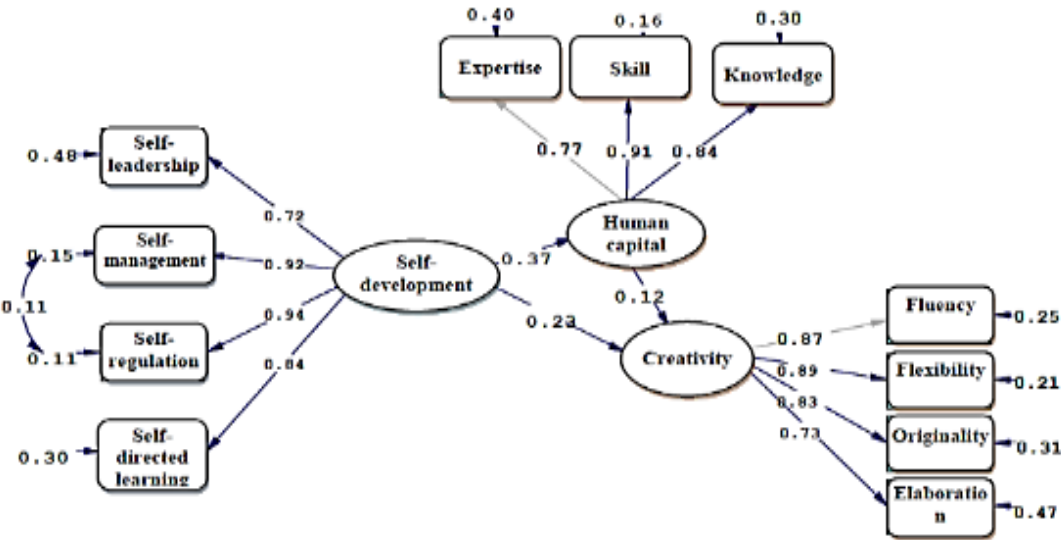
0.40
0.16
0.30
Expertise
Skill
Knowledge
0.77
0.91
0.84
0.48
Self-leadership
0.72
Human capital
0.15
Self-management
0.92
Self-development
0.37
0.11
0.12
0.94
Fluency
0.25
0.11
Self-regulation
0.23
0.87
Creativity
0.84
0.89
Flexibility
0.21
0.83
0.73
Originality
0.31
0.30
Self-directed learning
Elaboratio n
0.47